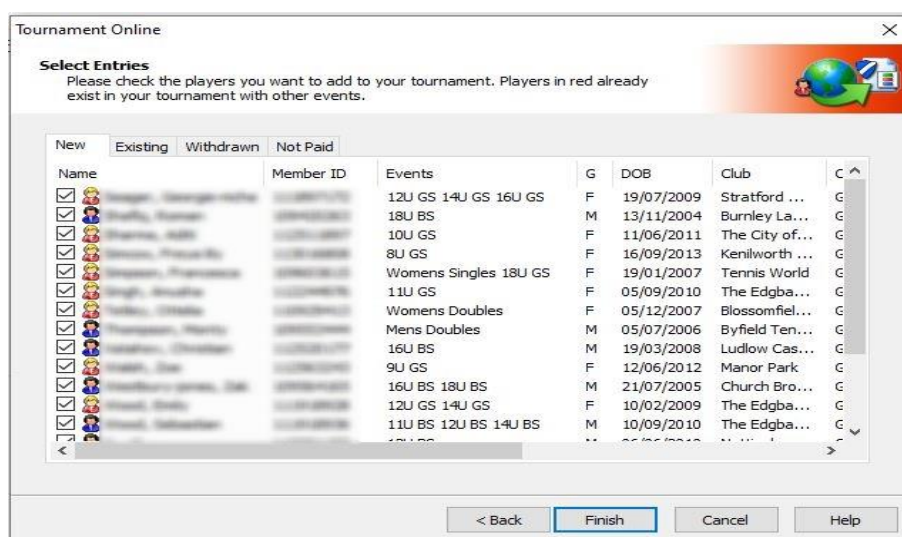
Tournament Online

Select Entries
Please check the players you want to add to your tournament. Players in red already exist in your tournament with other events.

New | Existing | Withdrawn | Not Paid

| Name | Member ID | Events | G | DOB | Club | C |
|---|---|---|---|---|---|---|
| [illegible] | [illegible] | 12U GS 14U GS 16U GS | F | 19/07/2009 | Stratford ... | G |
| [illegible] | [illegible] | 18U BS | M | 13/11/2004 | Burnley La... | G |
| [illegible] | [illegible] | 10U GS | F | 11/06/2011 | The City of... | G |
| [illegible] | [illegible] | 8U GS | F | 16/09/2013 | Kenilworth ... | G |
| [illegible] | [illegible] | Womens Singles 18U GS | F | 19/01/2007 | Tennis World | G |
| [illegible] | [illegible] | 11U GS | F | 05/09/2010 | The Edgba... | G |
| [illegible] | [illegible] | Womens Doubles | F | 05/12/2007 | Blossomfiel... | G |
| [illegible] | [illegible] | Mens Doubles | M | 05/07/2006 | Byfield Ten... | G |
| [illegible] | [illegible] | 16U BS | M | 19/03/2008 | Ludlow Cas... | G |
| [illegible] | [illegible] | 9U GS | F | 12/06/2012 | Manor Park | G |
| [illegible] | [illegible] | 16U BS 18U BS | M | 21/07/2005 | Church Bro... | G |
| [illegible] | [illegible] | 12U GS 14U GS | F | 10/02/2009 | The Edgba... | G |
| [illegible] | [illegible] | 11U BS 12U BS 14U BS | M | 10/09/2010 | The Edgba... | G |

< Back | Finish | Cancel | Help